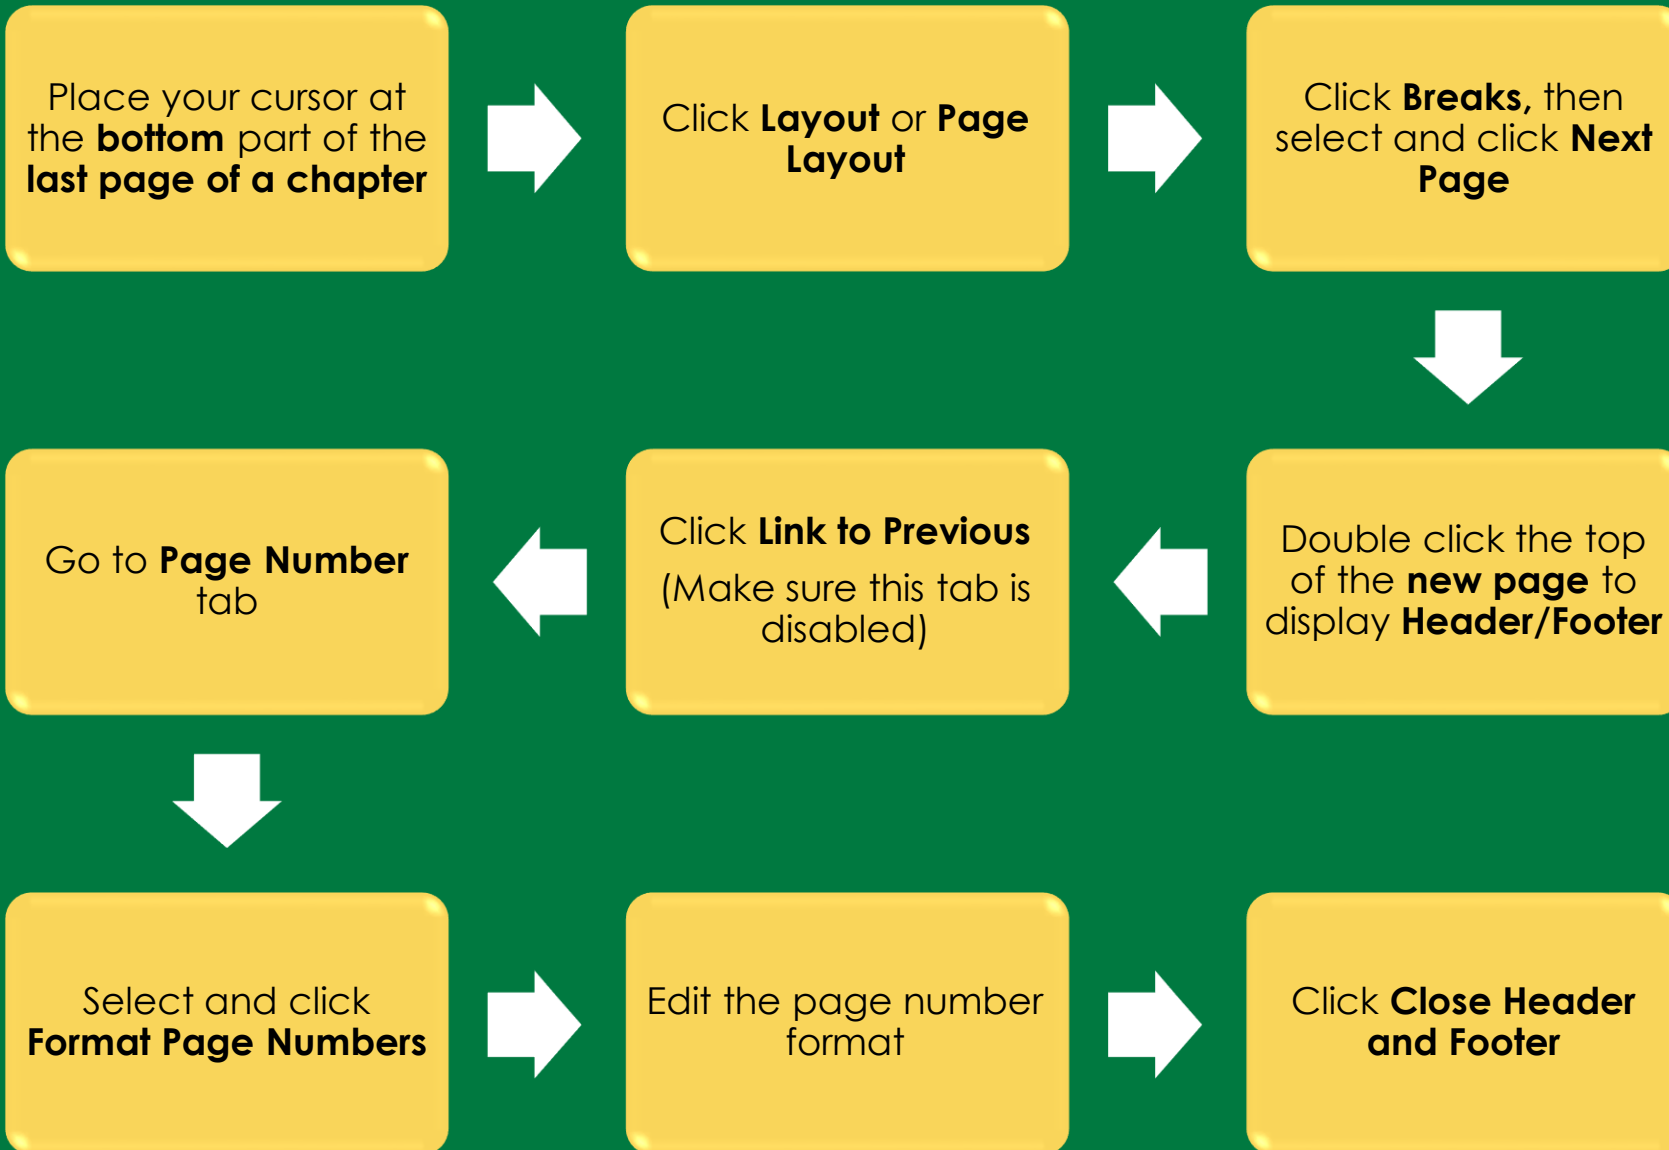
Place your cursor at the bottom part of the last page of a chapter

Click Layout or Page Layout

Click Breaks, then select and click Next Page

Double click the top of the new page to display Header/Footer

Click Link to Previous

(Make sure this tab is disabled)

Go to Page Number tab

Select and click Format Page Numbers

Edit the page number format

Click Close Header and Footer